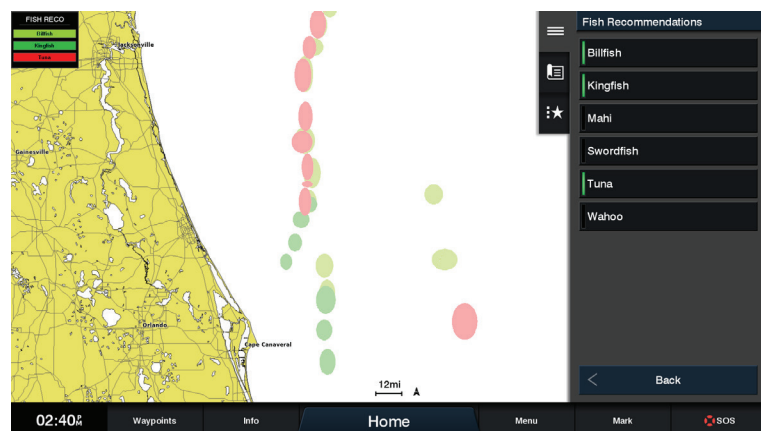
FISH RECO
Billfish
Kingfish
Tuna

Jacksonville
Gainesville
Orlando
Cape Canaveral

12mi

Fish Recommendations
Billfish
Kingfish
Mahi
Swordfish
Tuna
Wahoo

Back

02:40 AM
Waypoints
Info
Home
Menu
Mark
SOS